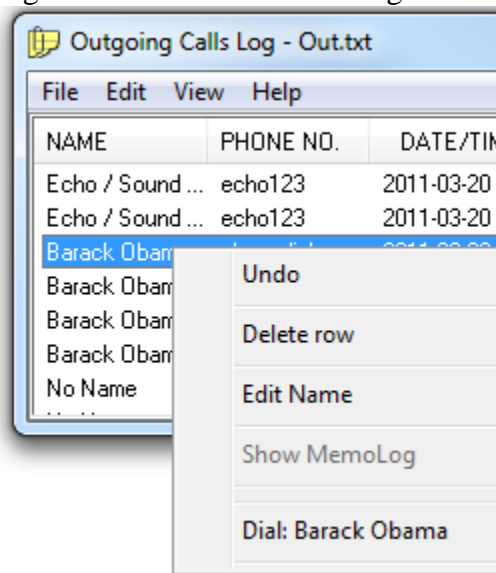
Outgoing Calls Log - Out.txt

File Edit View Help

| NAME | PHONE NO. | DATE/TI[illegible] |
|---|---|---|
| Echo / Sound ... | echo123 | 2011-03-20 |
| Echo / Sound ... | echo123 | 2011-03-20 |
| Barack Obam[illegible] | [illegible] | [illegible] |
| Barack Obam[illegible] | | |
| Barack Obam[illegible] | | |
| Barack Obam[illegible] | | |
| No Name | | |

Undo

Delete row

Edit Name

Show MemoLog

Dial: Barack Obama